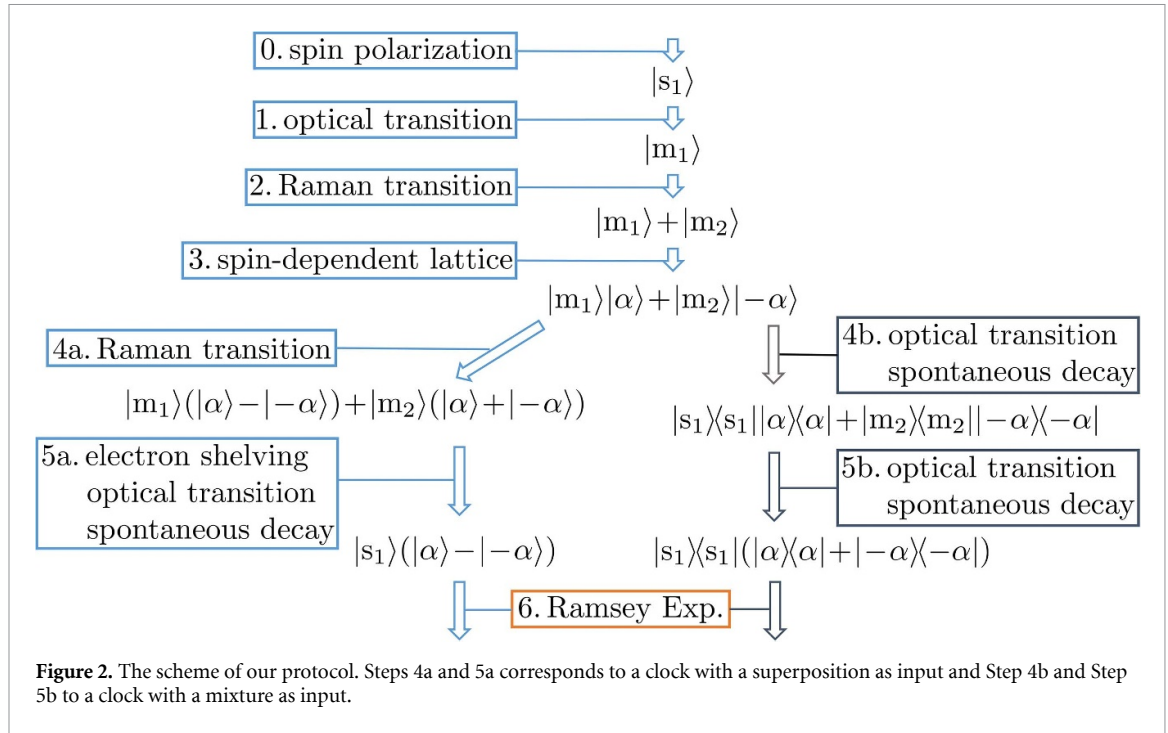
0. spin polarization

$|s_1\rangle$

1. optical transition

$|m_1\rangle$

2. Raman transition

$|m_1\rangle + |m_2\rangle$

3. spin-dependent lattice

$|m_1\rangle|\alpha\rangle + |m_2\rangle|-\alpha\rangle$

4a. Raman transition

$|m_1\rangle(|\alpha\rangle - |-\alpha\rangle) + |m_2\rangle(|\alpha\rangle + |-\alpha\rangle)$

4b. optical transition spontaneous decay

$|s_1\rangle\langle s_1||\alpha\rangle\langle\alpha| + |m_2\rangle\langle m_2||-\alpha\rangle\langle-\alpha|$

5a. electron shelving optical transition spontaneous decay

$|s_1\rangle(|\alpha\rangle - |-\alpha\rangle)$

5b. optical transition spontaneous decay

$|s_1\rangle\langle s_1|(|\alpha\rangle\langle\alpha| + |-\alpha\rangle\langle-\alpha|)$

6. Ramsey Exp.

**Figure 2.** The scheme of our protocol. Steps 4a and 5a corresponds to a clock with a superposition as input and Step 4b and Step 5b to a clock with a mixture as input.